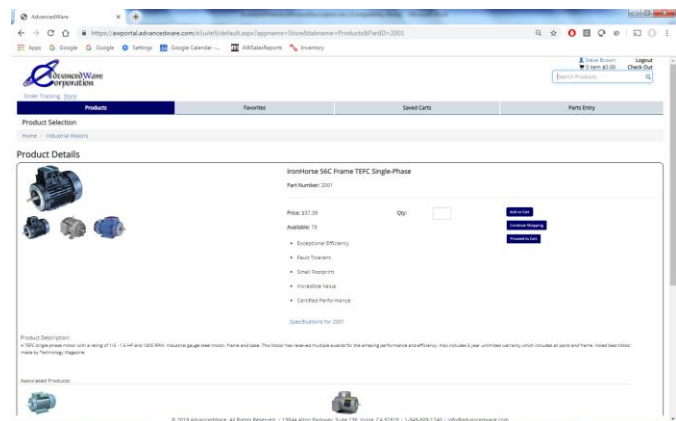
AdvancedWare

https://asaportal.advancedware.com/eSuite9/default.aspx?appname=Store&tabname=Products&PartID=2001

Apps Google Google Settings Google Calendar - AWSalesReports Inventory

AdvancedWare Corporation

Steve Brown Logout
0 item $0.00 Check Out

Search Products

Order Tracking Store

Products | Favorites | Saved Carts | Parts Entry

Product Selection

Home / Industrial Motors

Product Details

IronHorse 56C Frame TEFC Single-Phase

Part Number: 2001

Price: $37.39

Qty:

Add to Cart

Continue Shopping

Proceed to Cart

Available: 75

• Exceptional Efficiency

• Fault Tolerant

• Small Footprint

• Incredible Value

• Certified Performance

Specifications for 2001

Product Description:
A TEFC single-phase motor with a rating of 1/3 - 1.5 HP and 1800 RPM. Industrial gauge steel motor, frame and base. This Motor has received multiple awards for the amazing performance and efficiency. Also included 3 year unlimited warranty which includes all parts and frame. Voted best Motor made by Technology Magazine.

Associated Products:

© 2019 AdvancedWare. All Rights Reserved. | 15644 Alton Parkway, Suite 136, Irvine, CA 92618 | 1-949-609-1240 | info@advancedware.com